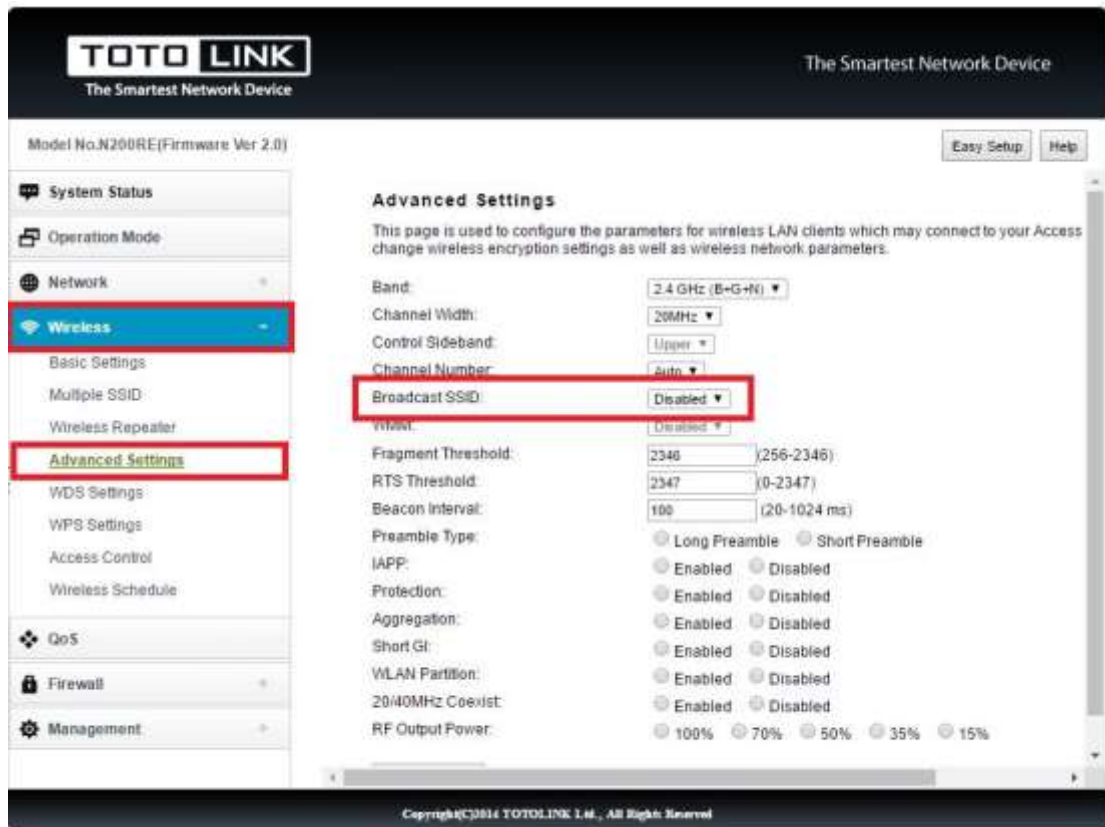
TOTO LINK
The Smartest Network Device

The Smartest Network Device

Model No.N200RE(Firmware Ver 2.0)

Easy Setup Help

System Status
Operation Mode
Network
Wireless
Basic Settings
Multiple SSID
Wireless Repeater
Advanced Settings
WDS Settings
WPS Settings
Access Control
Wireless Schedule
QoS
Firewall
Management

Advanced Settings

This page is used to configure the parameters for wireless LAN clients which may connect to your Access change wireless encryption settings as well as wireless network parameters.

| | |
|---|---|
| Band: | 2.4 GHz (B+G+N) |
| Channel Width: | 20MHz |
| Control Sideband: | Upper |
| Channel Number: | Auto |
| Broadcast SSID: | Disabled |
| WMM: | Disabled |
| Fragment Threshold: | 2346 (256-2346) |
| RTS Threshold: | 2347 (0-2347) |
| Beacon Interval: | 100 (20-1024 ms) |
| Preamble Type: | Long Preamble Short Preamble |
| IAPP: | Enabled Disabled |
| Protection: | Enabled Disabled |
| Aggregation: | Enabled Disabled |
| Short GI: | Enabled Disabled |
| WLAN Partition: | Enabled Disabled |
| 20/40MHz Coexist: | Enabled Disabled |
| RF Output Power: | 100% 70% 50% 35% 15% |

Copyright(C)2014 TOTOLINK Ltd., All Rights Reserved